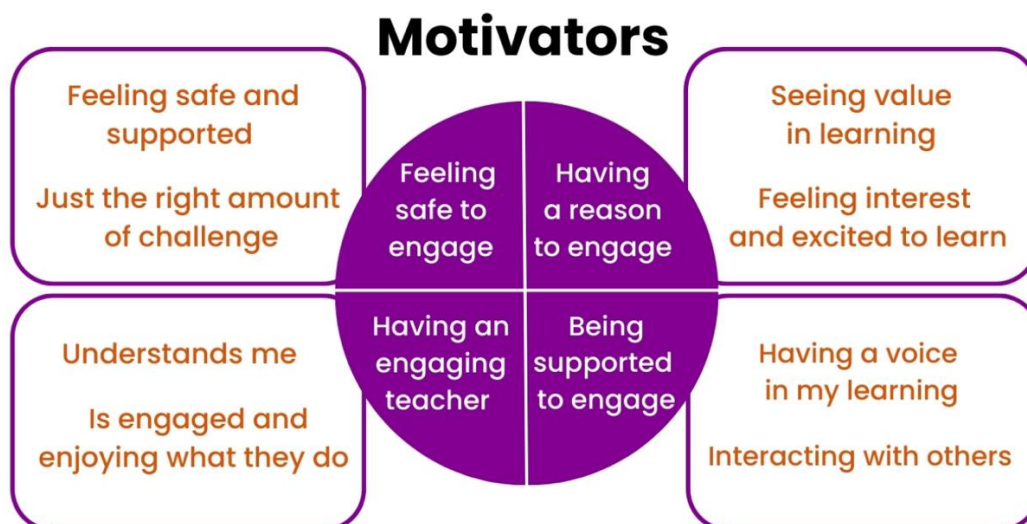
Motivators

Feeling safe and supported

Just the right amount of challenge

Feeling safe to engage

Having a reason to engage

Seeing value in learning

Feeling interest and excited to learn

Understands me

Is engaged and enjoying what they do

Having an engaging teacher

Being supported to engage

Having a voice in my learning

Interacting with others